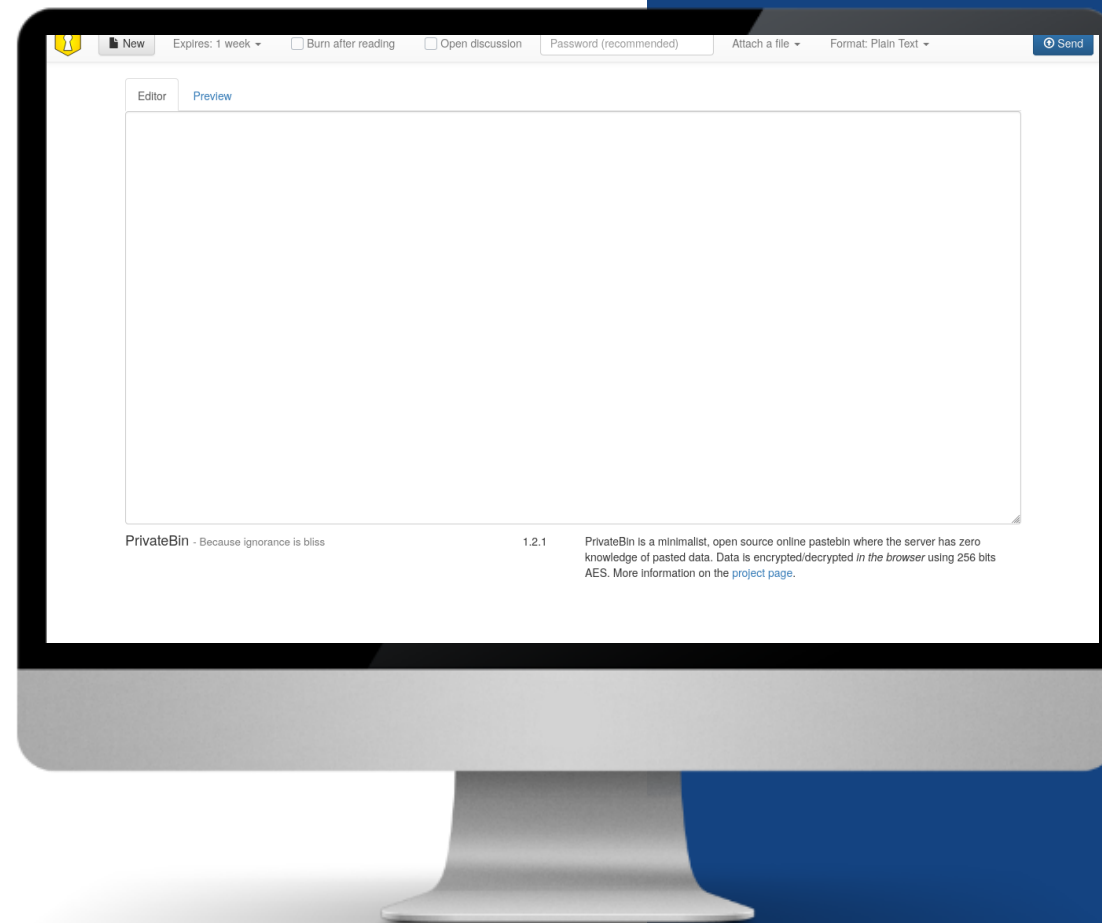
New Expires: 1 week Burn after reading Open discussion Password (recommended) Attach a file Format: Plain Text Send

Editor Preview

PrivateBin - Because ignorance is bliss

1.2.1

PrivateBin is a minimalist, open source online pastebin where the server has zero knowledge of pasted data. Data is encrypted/decrypted in the browser using 256 bits AES. More information on the project page.